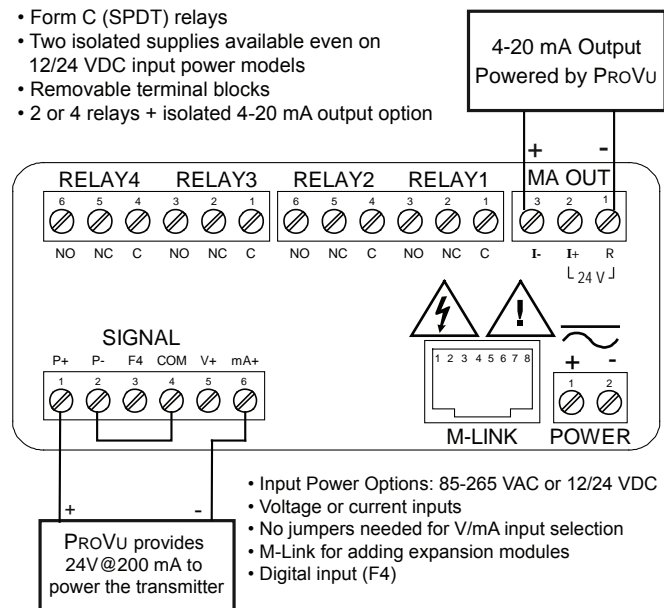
• Form C (SPDT) relays
• Two isolated supplies available even on 12/24 VDC input power models
• Removable terminal blocks
• 2 or 4 relays + isolated 4-20 mA output option

4-20 mA Output Powered by PROVU

+ -

RELAY4 RELAY3 RELAY2 RELAY1 MA OUT

6 5 4 3 2 1 6 5 4 3 2 1 3 2 1

NO NC C NO NC C NO NC C NO NC C I- I+ R

24 V

SIGNAL

P+ P- F4 COM V+ mA+

1 2 3 4 5 6

1 2 3 4 5 6 7 8

+ -

1 2

M-LINK POWER

+ -

PROVU provides 24V@200 mA to power the transmitter

• Input Power Options: 85-265 VAC or 12/24 VDC
• Voltage or current inputs
• No jumpers needed for V/mA input selection
• M-Link for adding expansion modules
• Digital input (F4)